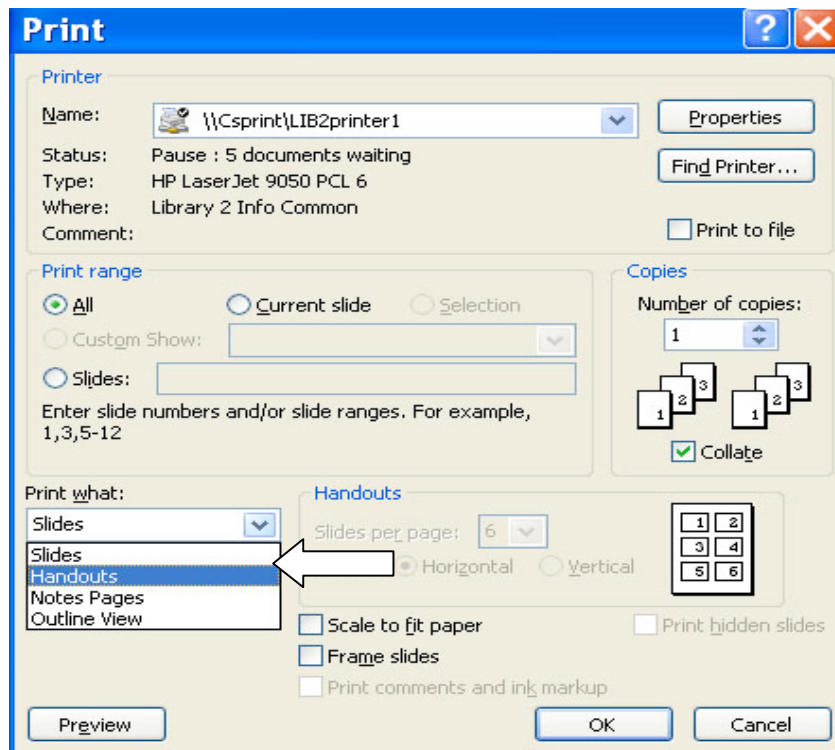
Print

Printer

Name: \\Csprint\LIB2printer1

Properties

Status: Pause : 5 documents waiting

Type: HP LaserJet 9050 PCL 6

Where: Library 2 Info Common

Comment:

Find Printer...

Print to file

Print range

All

Current slide

Selection

Custom Show:

Slides:

Enter slide numbers and/or slide ranges. For example, 1,3,5-12

Copies

Number of copies:

1

3 2 1 3 2 1

Collate

Print what:

Slides

Slides
Handouts
Notes Pages
Outline View

Handouts

Slides per page: 6

Horizontal

Vertical

1 2
3 4
5 6

Scale to fit paper

Frame slides

Print comments and ink markup

Print hidden slides

Preview

OK

Cancel